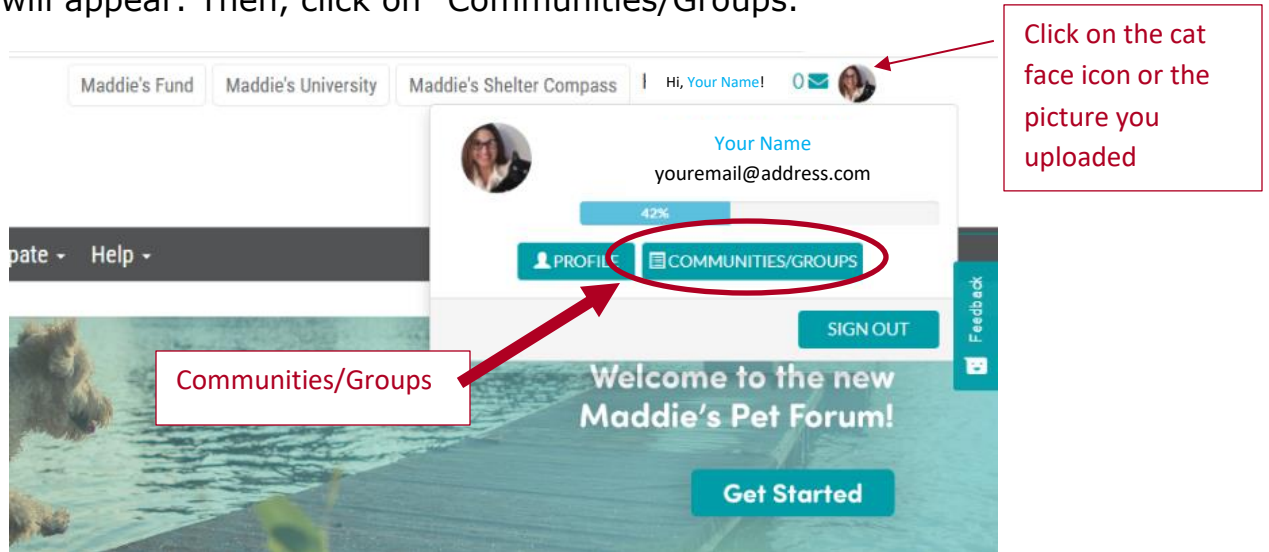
will appear. Then, click on "Communities/Groups."

Maddie's Fund | Maddie's University | Maddie's Shelter Compass | Hi, Your Name! 0

Click on the cat face icon or the picture you uploaded

Your Name
youremail@address.com

42%

PROFILE | COMMUNITIES/GROUPS

pate Help

SIGN OUT

Feedback

Communities/Groups

Welcome to the new Maddie's Pet Forum!

Get Started